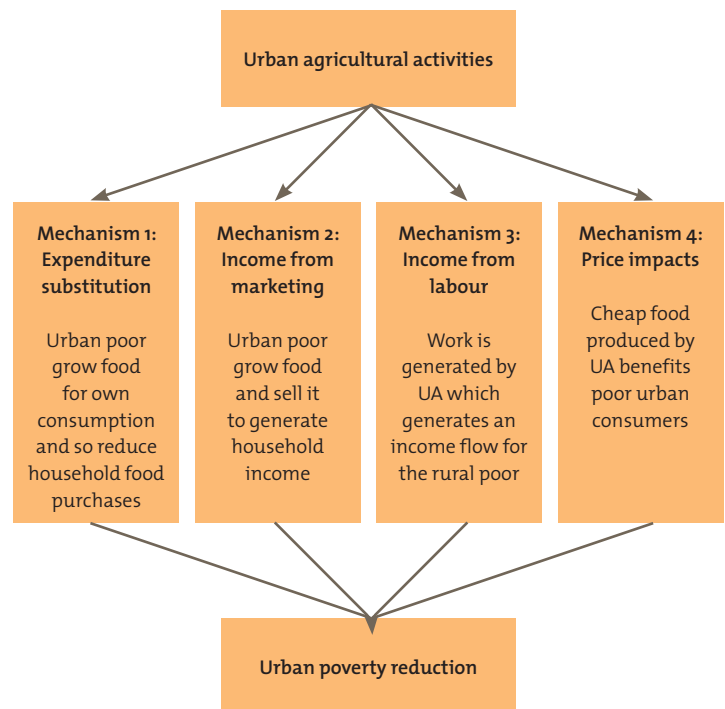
Urban agricultural activities

Mechanism 1: Expenditure substitution

Urban poor grow food for own consumption and so reduce household food purchases

Mechanism 2: Income from marketing

Urban poor grow food and sell it to generate household income

Mechanism 3: Income from labour

Work is generated by UA which generates an income flow for the rural poor

Mechanism 4: Price impacts

Cheap food produced by UA benefits poor urban consumers

Urban poverty reduction